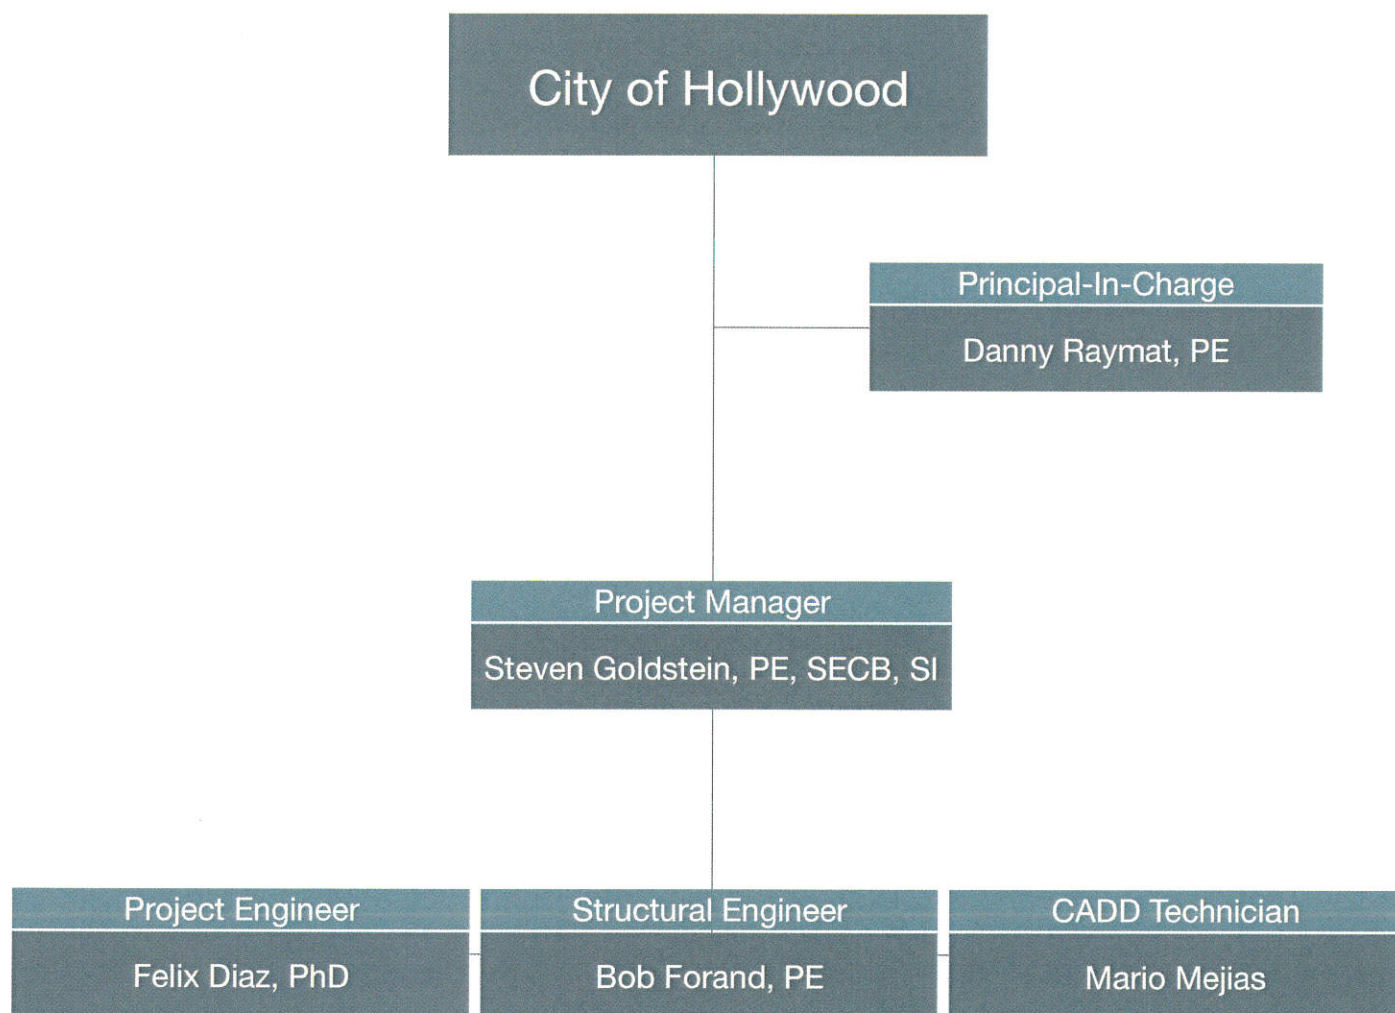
City of Hollywood

Principal-In-Charge

Danny Raymat, PE

Project Manager

Steven Goldstein, PE, SECB, SI

Project Engineer

Felix Diaz, PhD

Structural Engineer

Bob Forand, PE

CADD Technician

Mario Mejias